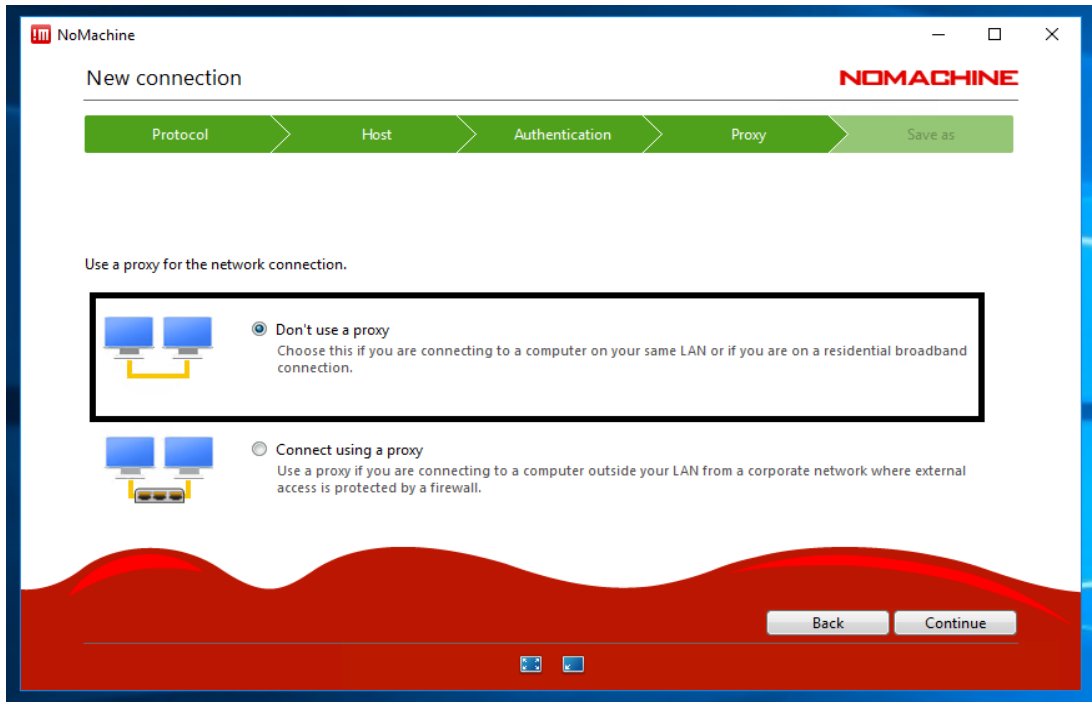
!M NoMachine

New connection

NOMACHINE

Protocol Host Authentication Proxy Save as

Use a proxy for the network connection.

Don't use a proxy
Choose this if you are connecting to a computer on your same LAN or if you are on a residential broadband connection.

Connect using a proxy
Use a proxy if you are connecting to a computer outside your LAN from a corporate network where external access is protected by a firewall.

Back Continue